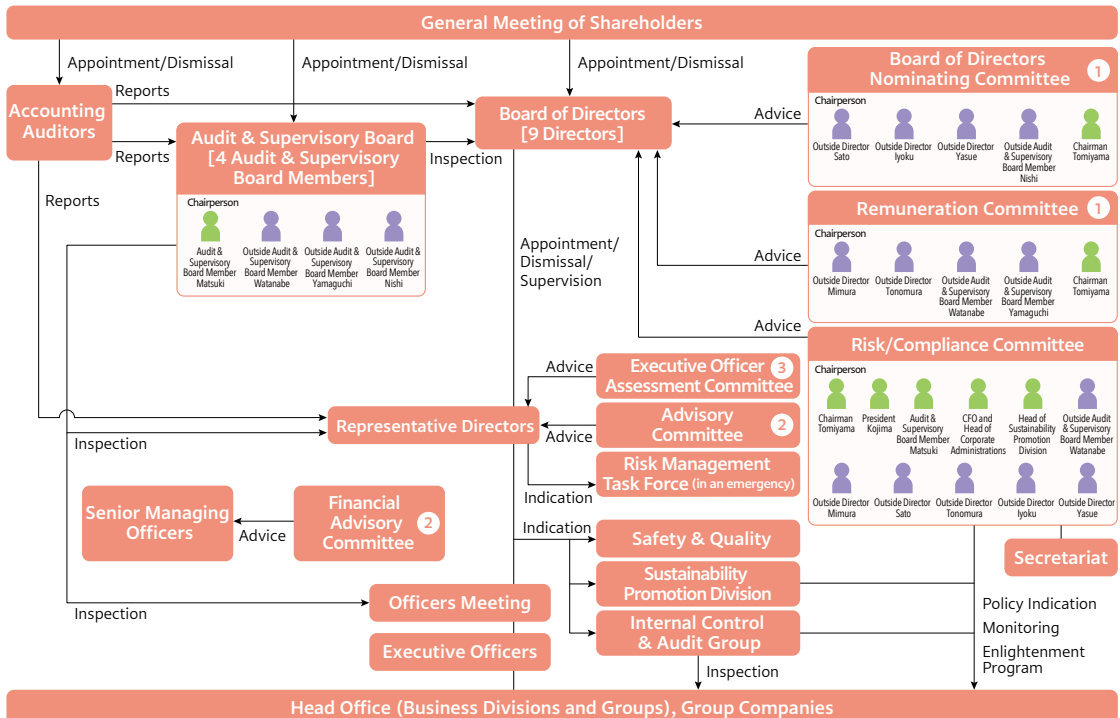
General Meeting of Shareholders

Appointment/Dismissal

Appointment/Dismissal

Appointment/Dismissal

Accounting Auditors

Reports

Reports

Reports

Audit & Supervisory Board [4 Audit & Supervisory Board Members]

Chairperson

Audit & Supervisory Board Member Matsuki

Outside Audit & Supervisory Board Member Watanabe

Outside Audit & Supervisory Board Member Yamaguchi

Outside Audit & Supervisory Board Member Nishi

Inspection

Board of Directors [9 Directors]

Advice

Board of Directors Nominating Committee 1

Chairperson

Outside Director Sato

Outside Director Iyoku

Outside Director Yasue

Outside Audit & Supervisory Board Member Nishi

Chairman Tomiyama

Remuneration Committee 1

Chairperson

Outside Director Mimura

Outside Director Tonomura

Outside Audit & Supervisory Board Member Watanabe

Outside Audit & Supervisory Board Member Yamaguchi

Chairman Tomiyama

Advice

Appointment/ Dismissal/ Supervision

Advice

Risk/Compliance Committee

Chairperson

Chairman Tomiyama

President Kojima

Audit & Supervisory Board Member Matsuki

CFO and Head of Corporate Administrations

Head of Sustainability Promotion Division

Outside Audit & Supervisory Board Member Watanabe

Outside Director Mimura

Outside Director Sato

Outside Director Tonomura

Outside Director Iyoku

Outside Director Yasue

Advice

Executive Officer Assessment Committee 3

Representative Directors

Advice

Advisory Committee 2

Inspection

Risk Management Task Force (in an emergency)

Indication

Senior Managing Officers

Advice

Financial Advisory Committee 2

Indication

Safety & Quality

Sustainability Promotion Division

Secretariat

Officers Meeting

Inspection

Internal Control & Audit Group

Policy Indication

Monitoring

Enlightenment Program

Executive Officers

Inspection

Head Office (Business Divisions and Groups), Group Companies